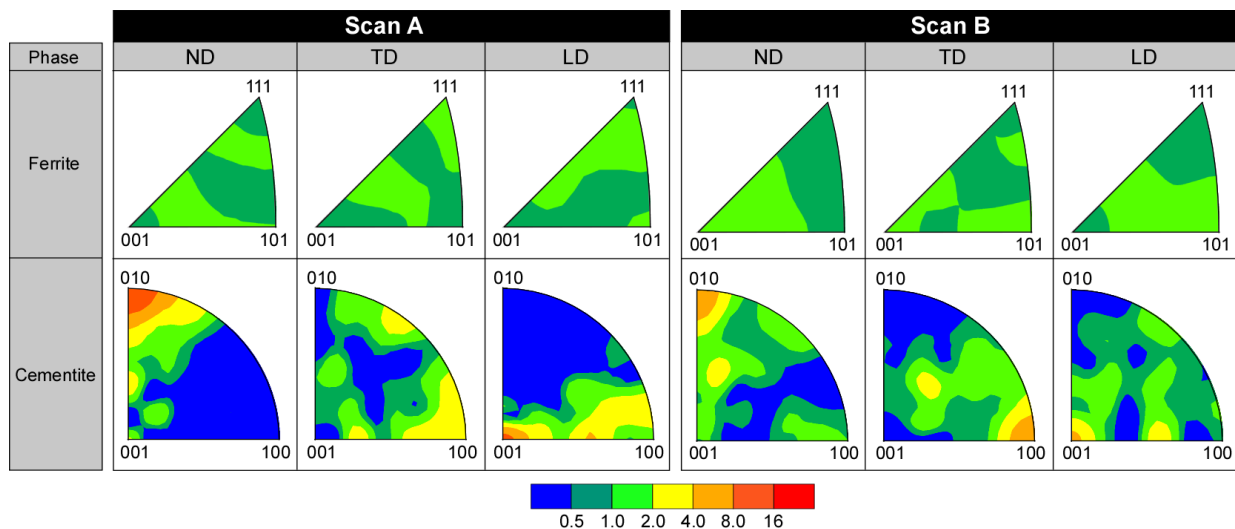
| Phase | Scan A ND | Scan A TD | Scan A LD | Scan B ND | Scan B TD | Scan B LD |
|---|---|---|---|---|---|---|
| Ferrite | 111 001 101 | 111 001 101 | 111 001 101 | 111 001 101 | 111 001 101 | 111 001 101 |
| Cementite | 010 001 100 | 010 001 100 | 010 001 100 | 010 001 100 | 010 001 100 | 010 001 100 |

0.5 1.0 2.0 4.0 8.0 16